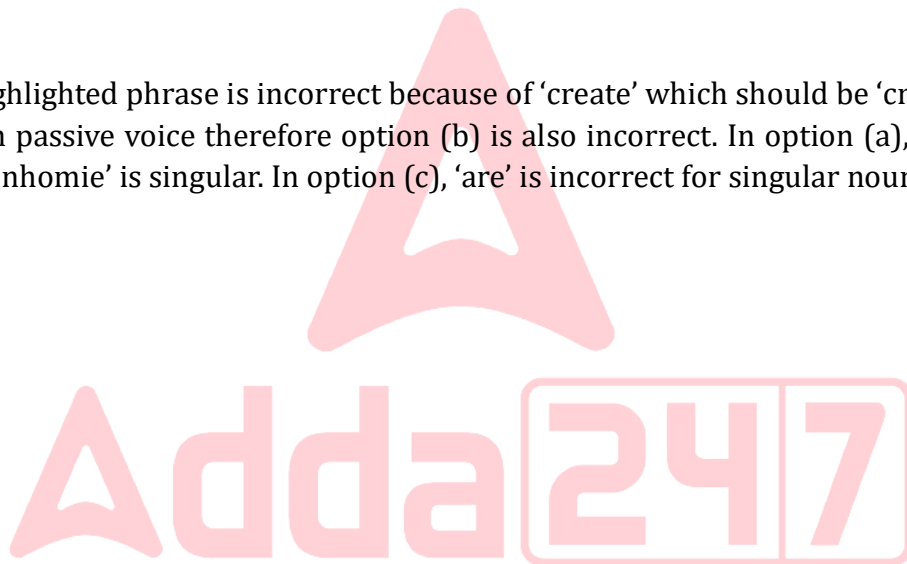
ghlighted phrase is incorrect because of 'create' which should be 'cr n passive voice therefore option (b) is also incorrect. In option (a), nhomie' is singular. In option (c), 'are' is incorrect for singular nour

Adda247